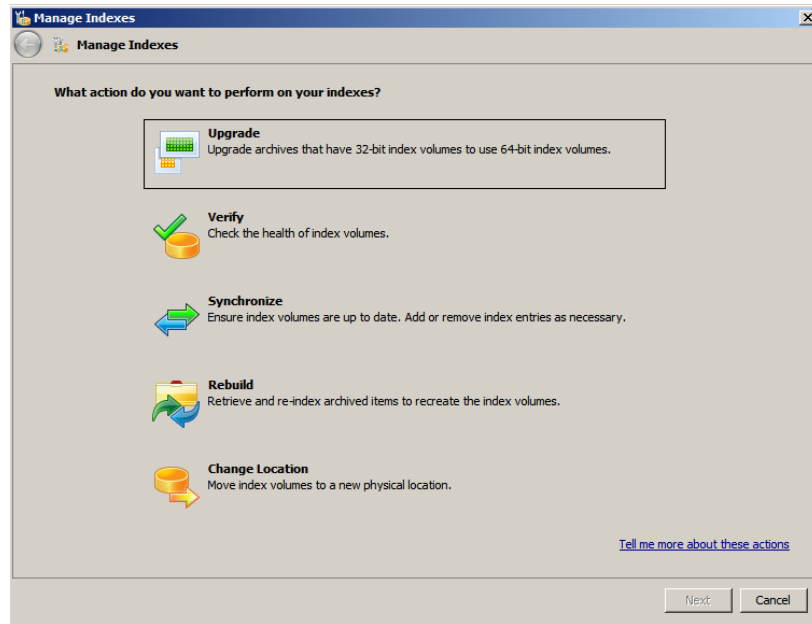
Manage Indexes

Manage Indexes

What action do you want to perform on your indexes?

Upgrade
Upgrade archives that have 32-bit index volumes to use 64-bit index volumes.

Verify
Check the health of index volumes.

Synchronize
Ensure index volumes are up to date. Add or remove index entries as necessary.

Rebuild
Retrieve and re-index archived items to recreate the index volumes.

Change Location
Move index volumes to a new physical location.

Tell me more about these actions

Next
Cancel